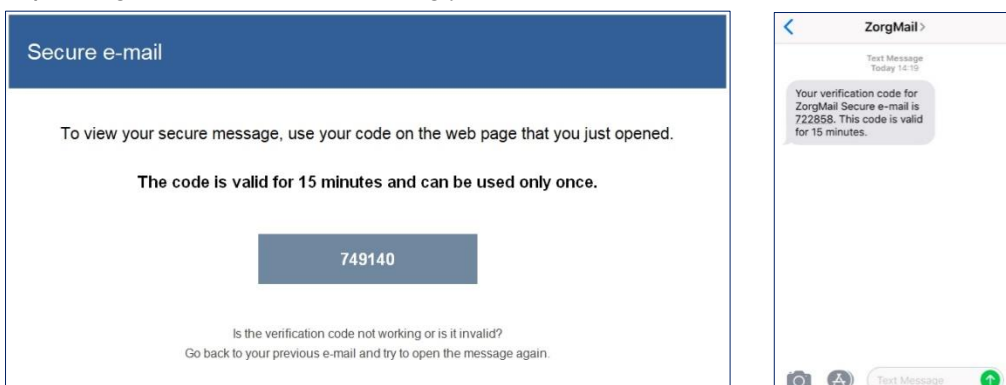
Secure e-mail

To view your secure message, use your code on the web page that you just opened.

The code is valid for 15 minutes and can be used only once.

749140

Is the verification code not working or is it invalid?
Go back to your previous e-mail and try to open the message again.

<

ZorgMail >

Text Message
Today 14:19

Your verification code for ZorgMail Secure e-mail is 722858. This code is valid for 15 minutes.

Text Message